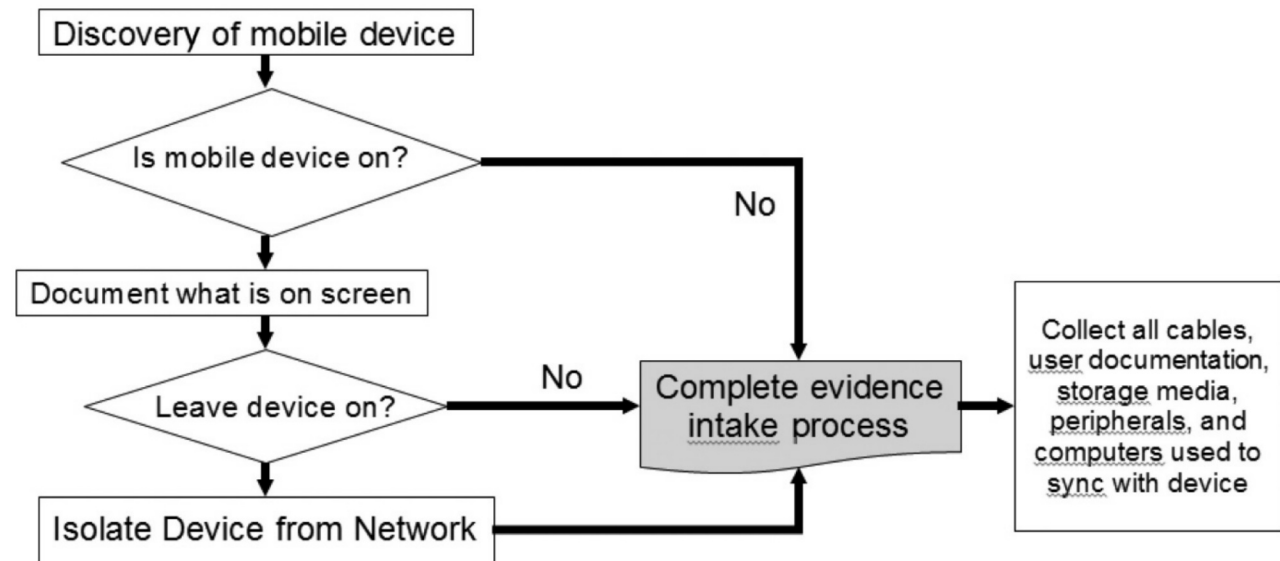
Discovery of mobile device

Is mobile device on?

No

Document what is on screen

Leave device on?

No

Complete evidence intake process

Collect all cables, user documentation, storage media, peripherals, and computers used to sync with device

Isolate Device from Network